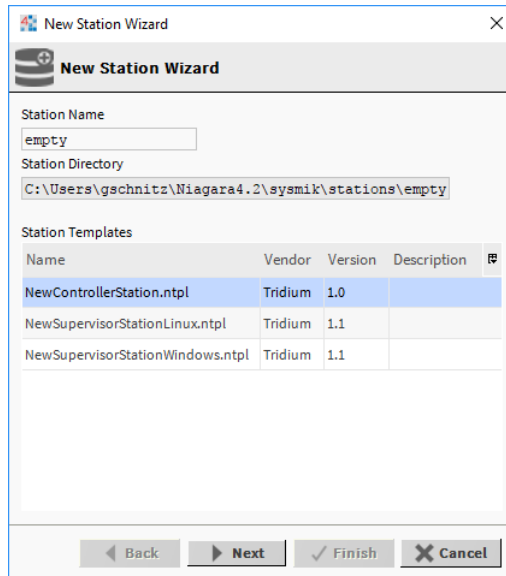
New Station Wizard

New Station Wizard

Station Name

empty

Station Directory

C:\Users\gschnitz\Niagara4.2\sysmik\stations\empty

Station Templates

| Name | Vendor | Version | Description |
|---|---|---|---|
| NewControllerStation.ntpl | Tridium | 1.0 | |
| NewSupervisorStationLinux.ntpl | Tridium | 1.1 | |
| NewSupervisorStationWindows.ntpl | Tridium | 1.1 | |

Back Next Finish Cancel